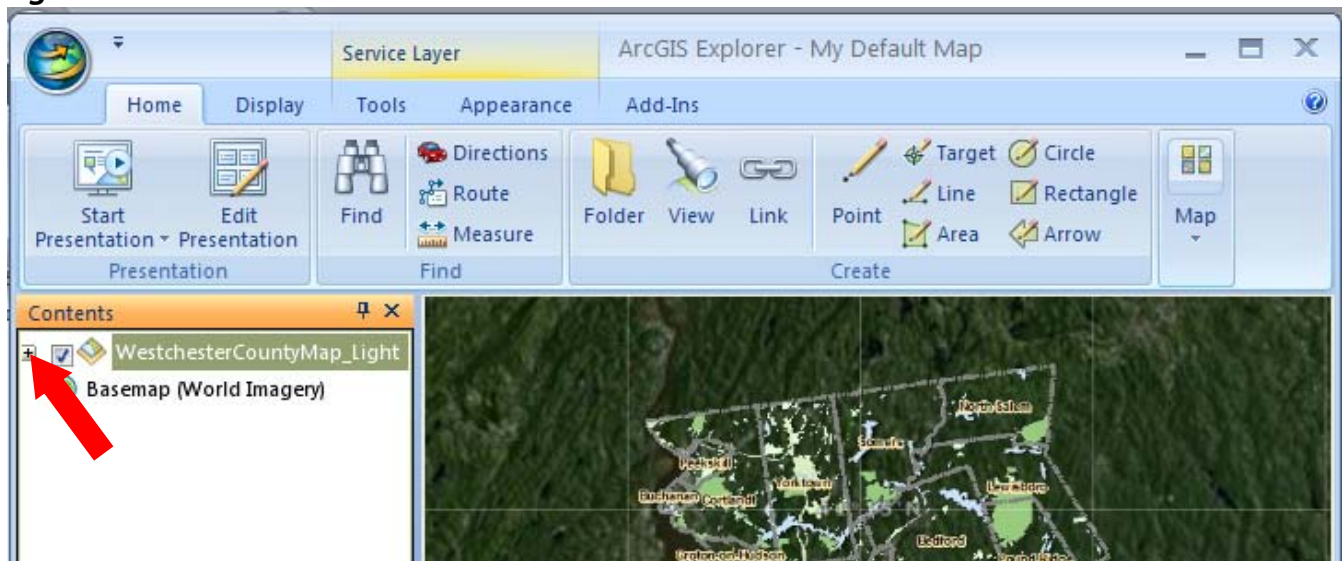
Service Layer
ArcGIS Explorer - My Default Map

Home Display Tools Appearance Add-Ins

Start Presentation
Edit Presentation
Presentation

Find
Directions
Route
Measure
Find

Folder
View
Link
Point
Target
Line
Area
Circle
Rectangle
Arrow
Create

Map

Contents
WestchesterCountyMap_Light
Basemap (World Imagery)

North Salem
Somers
Peekskill
Yorktown
Lewisboro
Buchanan
Cortlandt
Bedford
Croton-on-Hudson
Pound Ridge